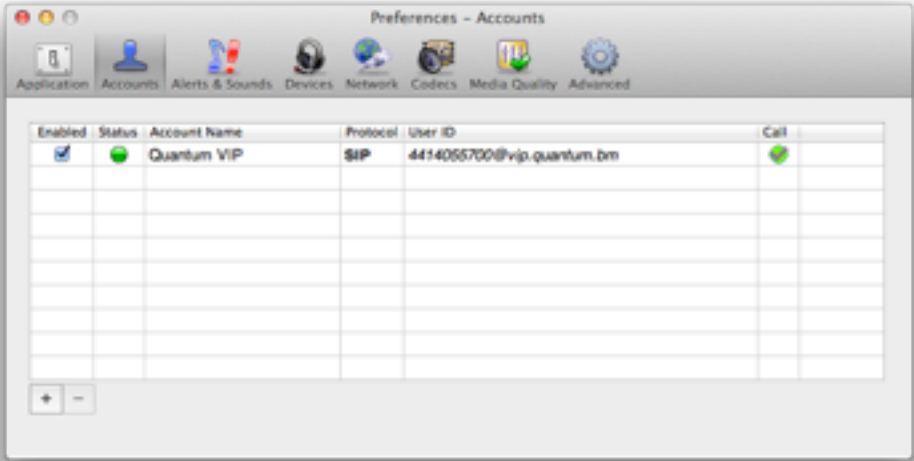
Preferences – Accounts

Application Accounts Alerts & Sounds Devices Network Codecs Media Quality Advanced

| Enabled | Status | Account Name | Protocol | User ID | Call |
|---|---|---|---|---|---|
| ☑ | | Quantum VIP | SIP | 4414055700@vip.quantum.bm | |

+ −